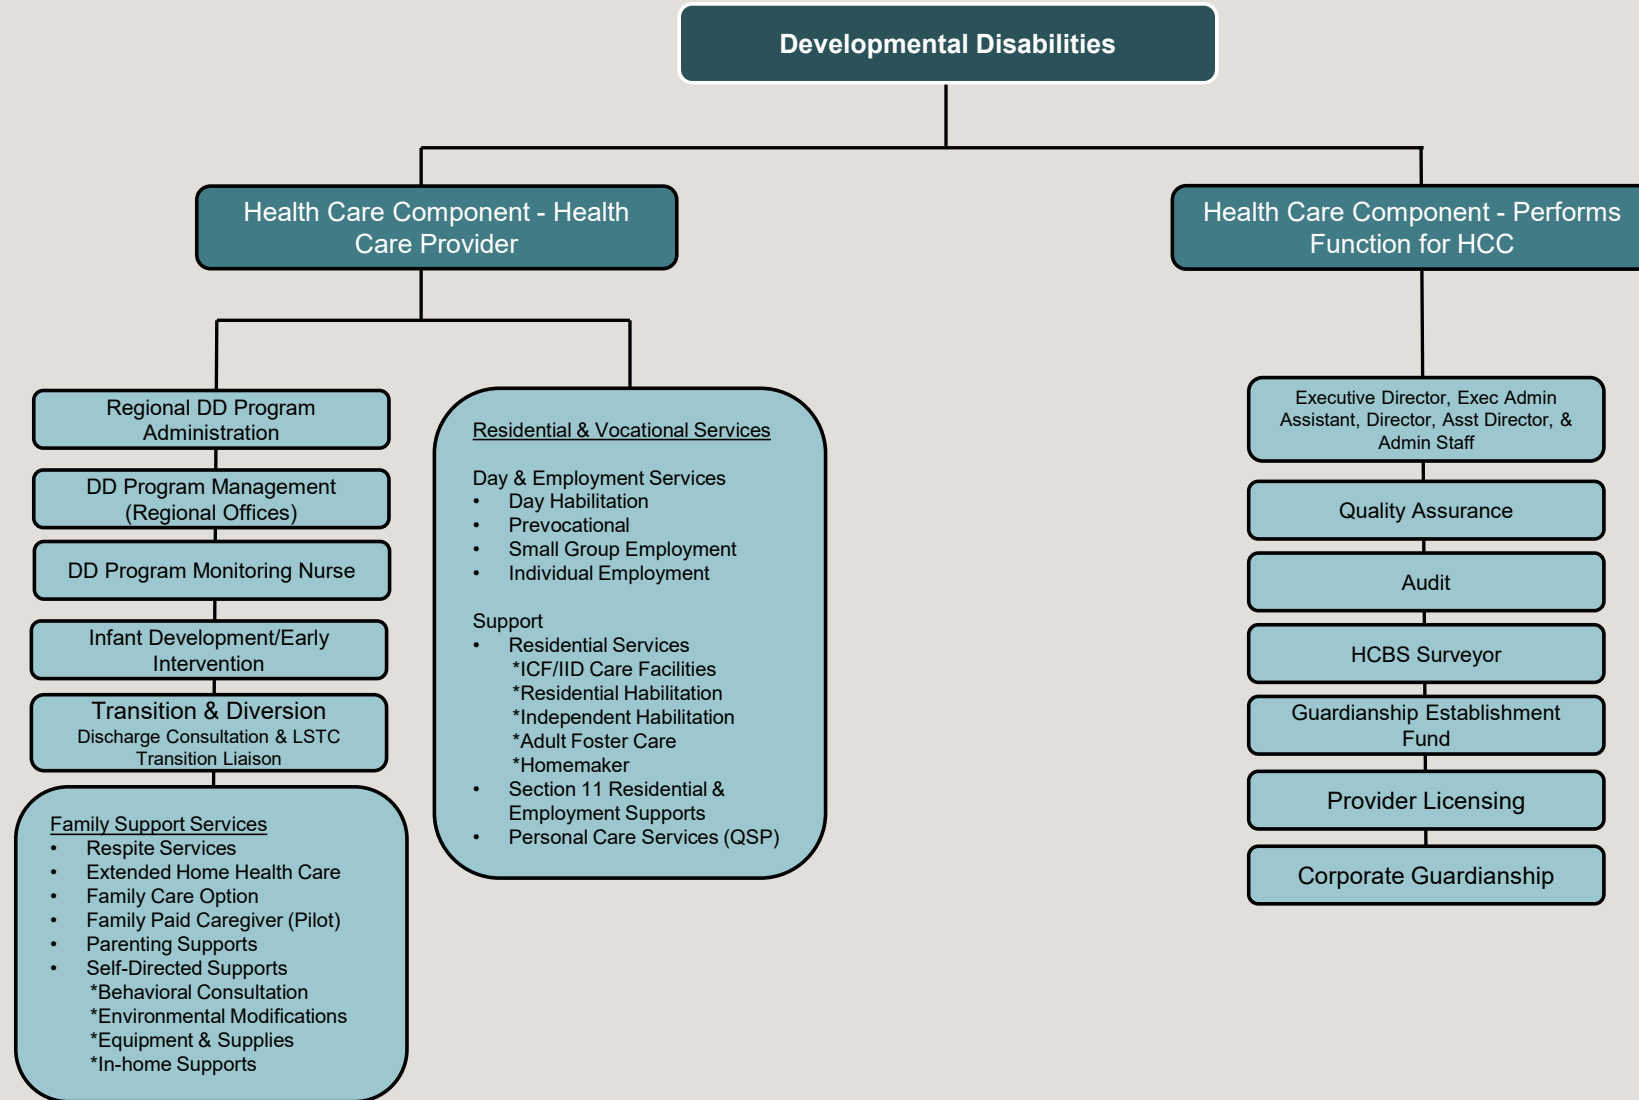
Developmental Disabilities

Health Care Component - Health Care Provider

Health Care Component - Performs Function for HCC

Regional DD Program Administration

DD Program Management (Regional Offices)

DD Program Monitoring Nurse

Infant Development/Early Intervention

Transition & Diversion
Discharge Consultation & LSTC Transition Liaison

Family Support Services
• Respite Services
• Extended Home Health Care
• Family Care Option
• Family Paid Caregiver (Pilot)
• Parenting Supports
• Self-Directed Supports
*Behavioral Consultation
*Environmental Modifications
*Equipment & Supplies
*In-home Supports

Residential & Vocational Services

Day & Employment Services
• Day Habilitation
• Prevocational
• Small Group Employment
• Individual Employment

Support
• Residential Services
*ICF/IID Care Facilities
*Residential Habilitation
*Independent Habilitation
*Adult Foster Care
*Homemaker
• Section 11 Residential & Employment Supports
• Personal Care Services (QSP)

Executive Director, Exec Admin Assistant, Director, Asst Director, & Admin Staff

Quality Assurance

Audit

HCBS Surveyor

Guardianship Establishment Fund

Provider Licensing

Corporate Guardianship